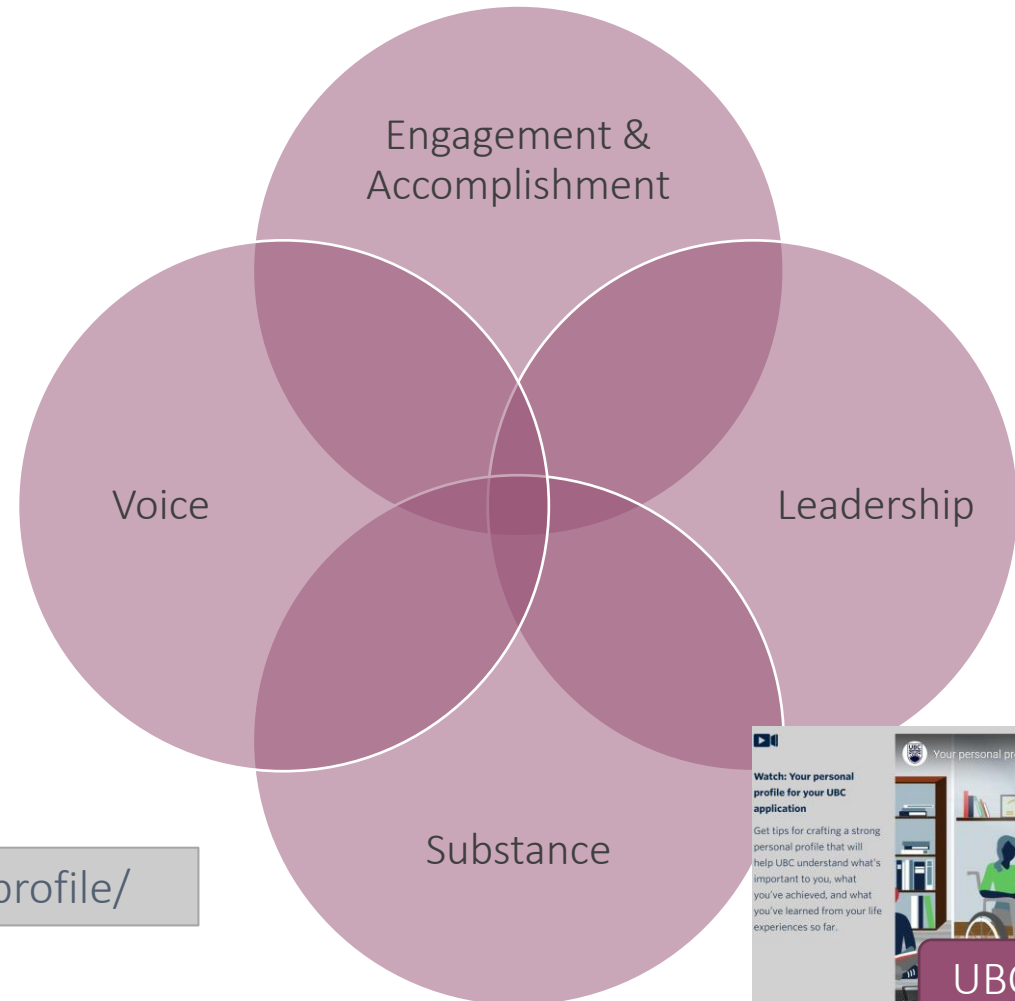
Engagement & Accomplishment

Voice

Leadership

Substance

profile/

Watch: Your personal profile for your UBC application

Get tips for crafting a strong personal profile that will help UBC understand what's important to you, what you've achieved, and what you've learned from your life experiences so far.

Your personal pr

UBC